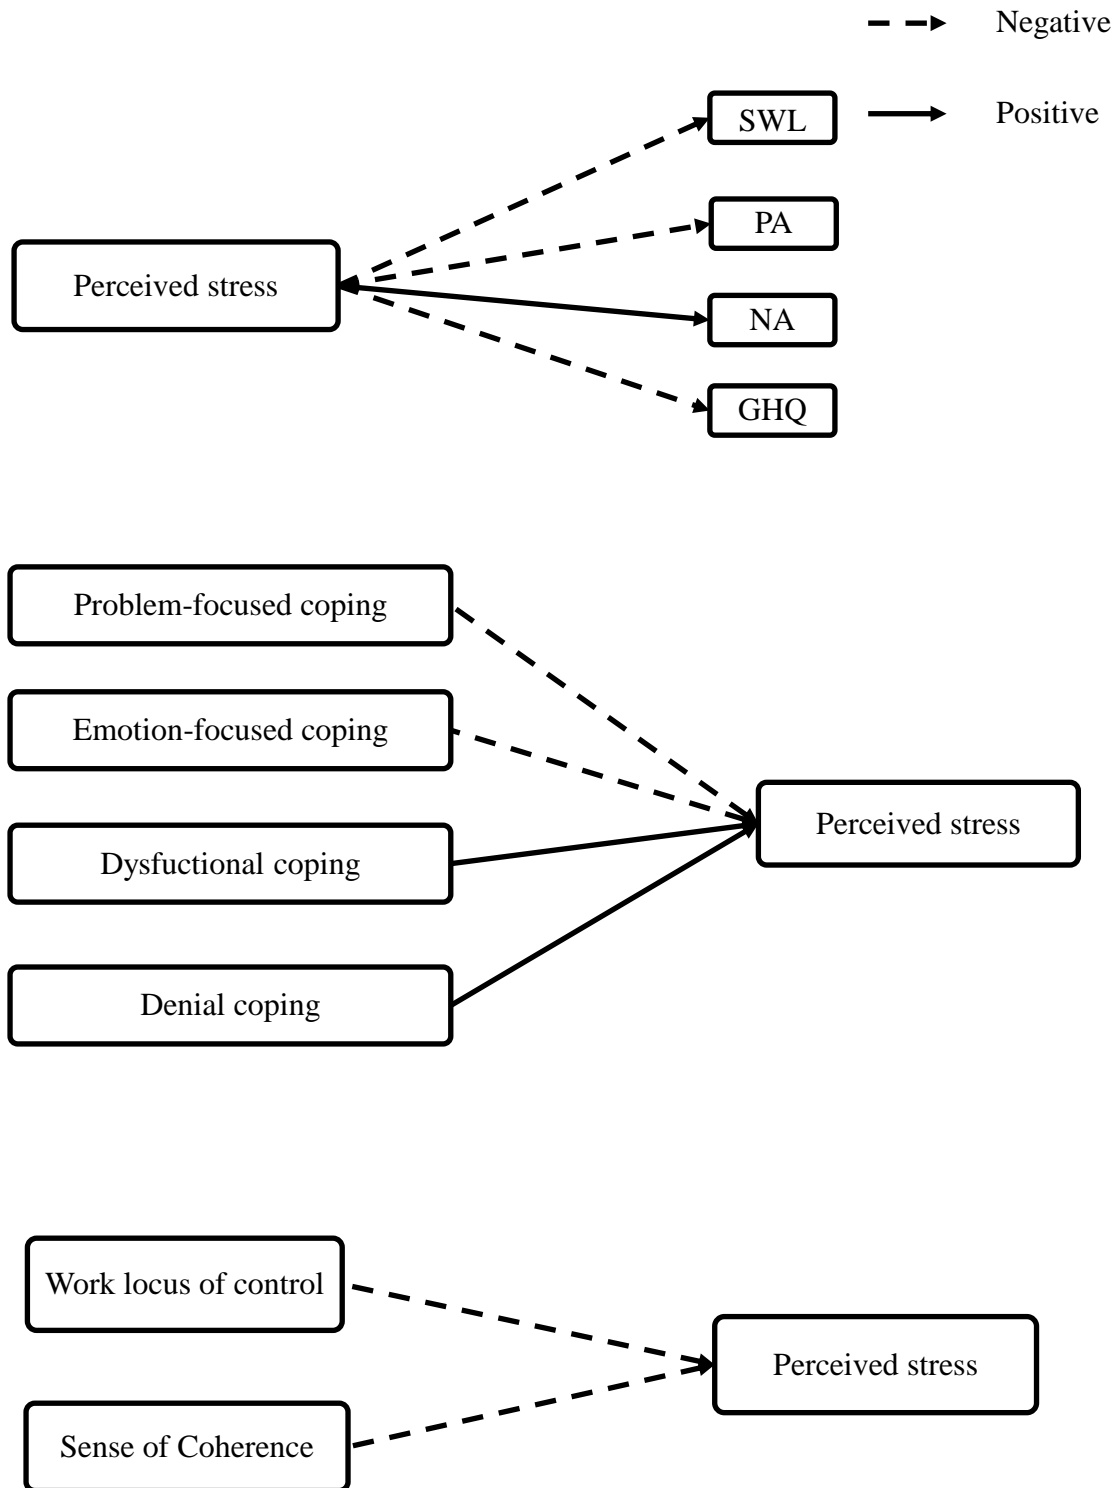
Negative

Positive

SWL

PA

Perceived stress

NA

GHQ

Problem-focused coping

Emotion-focused coping

Perceived stress

Dysfuctional coping

Denial coping

Work locus of control

Perceived stress

Sense of Coherence